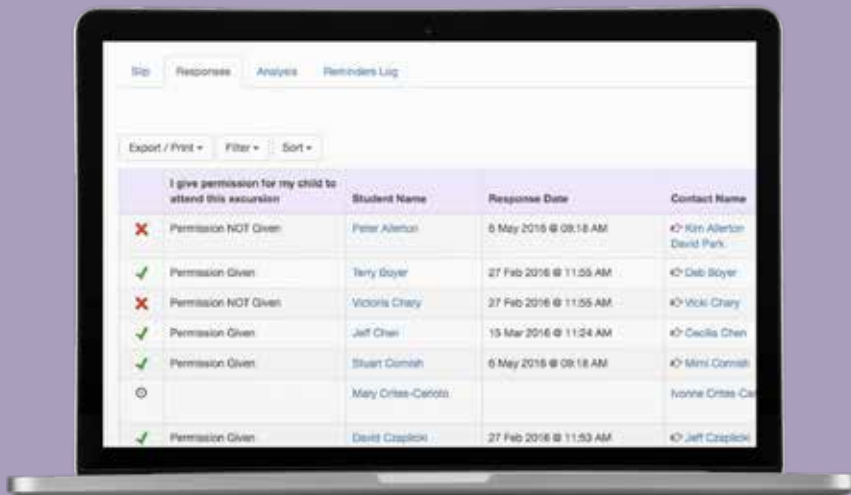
Slip Responses Analysis Reminders Log

Export / Print ▾ Filter ▾ Sort ▾

| | I give permission for my child to attend this excursion | Student Name | Response Date | Contact Name |
|---|---|---|---|---|
| ✗ | Permission NOT Given | Peter Allerton | 6 May 2016 @ 09:18 AM | Kim Allerton David Park |
| ✓ | Permission Given | Terry Boyer | 27 Feb 2016 @ 11:55 AM | Deb Boyer |
| ✗ | Permission NOT Given | Victoria Chary | 27 Feb 2016 @ 11:55 AM | Vicki Chary |
| ✓ | Permission Given | Jeff Chen | 15 Mar 2016 @ 11:24 AM | Cecilia Chen |
| ✓ | Permission Given | Stuart Cornish | 6 May 2016 @ 09:18 AM | Mimi Cornish |
| | | Mary Crites-Carioto | | Ivonne Crites-Ca |
| ✓ | Permission Given | David Czaplicki | 27 Feb 2016 @ 11:53 AM | Jeff Czaplicki |